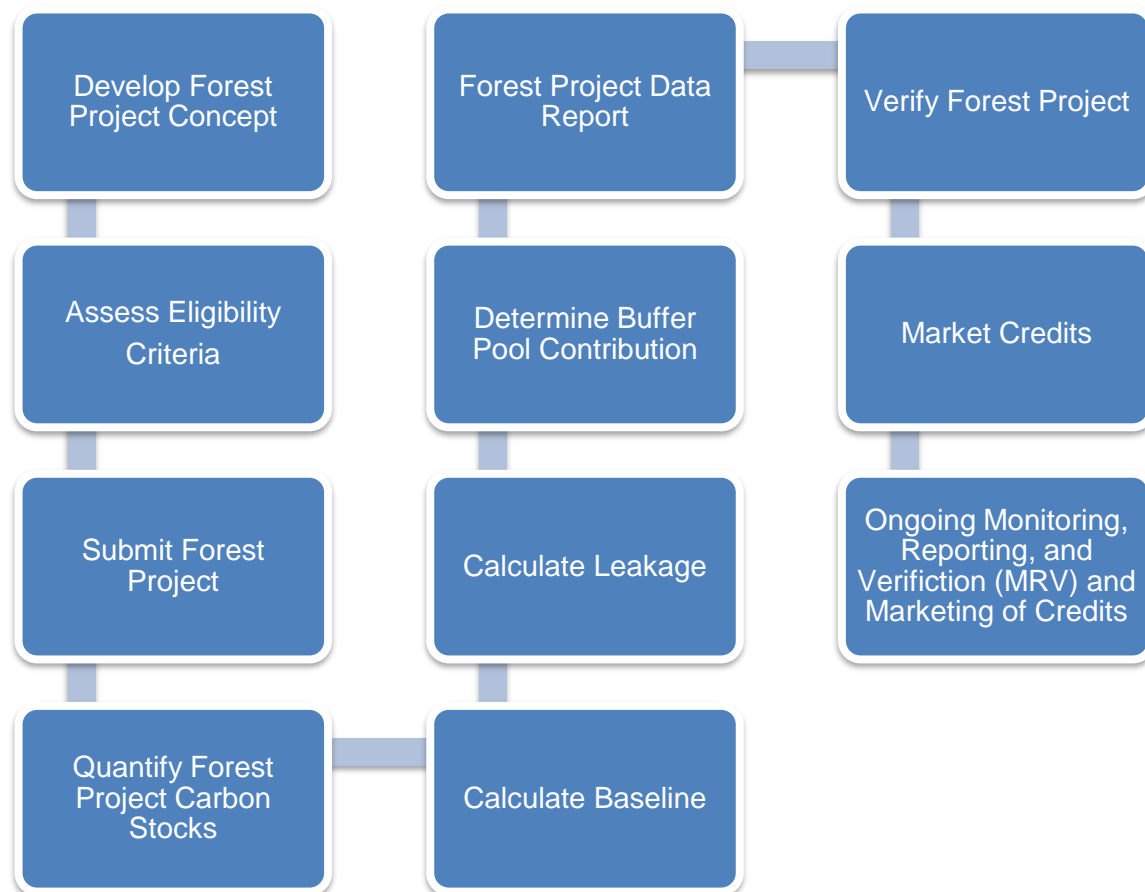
Develop Forest Project Concept

Assess Eligibility Criteria

Submit Forest Project

Quantify Forest Project Carbon Stocks

Calculate Baseline

Calculate Leakage

Determine Buffer Pool Contribution

Forest Project Data Report

Verify Forest Project

Market Credits

Ongoing Monitoring, Reporting, and Verifiction (MRV) and Marketing of Credits